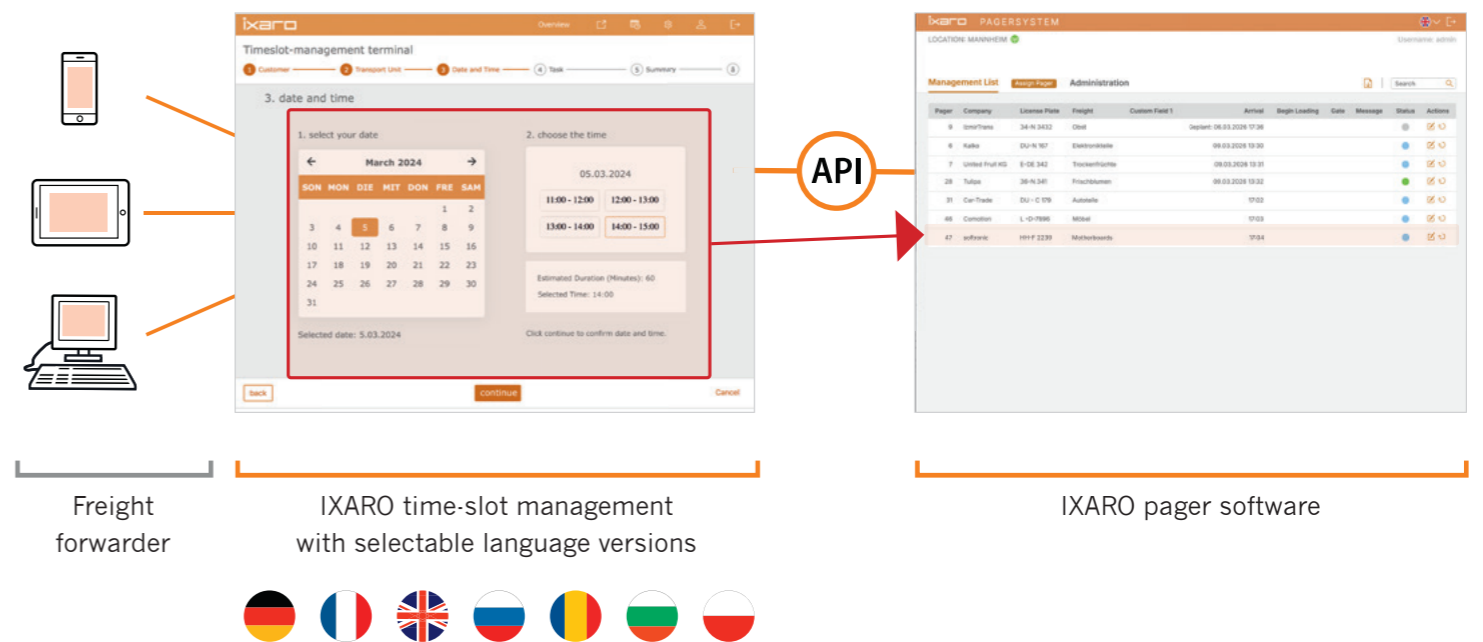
ixaro Overview

Timeslot-management terminal

1 Customer 2 Transport Unit 3 Date and Time 4 Task 5 Summary 6

3. date and time

1. select your date

March 2024

| SON | MON | DIE | MIT | DON | FRE | SAM |
|---|---|---|---|---|---|---|
| | | | | | 1 | 2 |
| 3 | 4 | 5 | 6 | 7 | 8 | 9 |
| 10 | 11 | 12 | 13 | 14 | 15 | 16 |
| 17 | 18 | 19 | 20 | 21 | 22 | 23 |
| 24 | 25 | 26 | 27 | 28 | 29 | 30 |
| 31 | | | | | | |

Selected date: 5.03.2024

2. choose the time

05.03.2024

11:00 - 12:00 12:00 - 13:00
13:00 - 14:00 14:00 - 15:00

Estimated Duration (Minutes): 60
Selected Time: 14:00

Click continue to confirm date and time.

back continue Cancel

API

ixaro PAGERSYSTEM

LOCATION: MANNHEIM Username: admin

Management List Assign Pager Administration Search

| Pager | Company | License Plate | Freight | Custom Field 1 | Arrival | Begin Loading | Gate | Message | Status | Actions |
|---|---|---|---|---|---|---|---|---|---|---|
| 9 | IzmirTrans | 34-N 3432 | Obst | | Geplant: 06.03.2026 17:36 | | | | | |
| 6 | Kalko | DU-N 167 | Elektronikteile | | 09.03.2026 13:30 | | | | | |
| 7 | United Fruit KG | E-DE 342 | Trockenfrüchte | | 09.03.2026 13:31 | | | | | |
| 28 | Tulips | 38-N 341 | Frischblumen | | 09.03.2026 13:32 | | | | | |
| 31 | Car-Trade | DU - C 178 | Autoteile | | 17:02 | | | | | |
| 46 | Comotion | L -O-7886 | Möbel | | 17:03 | | | | | |
| 47 | softronic | HH-Y 2239 | Motherboards | | 17:04 | | | | | |

Freight forwarder

IXARO time-slot management with selectable language versions

IXARO pager software